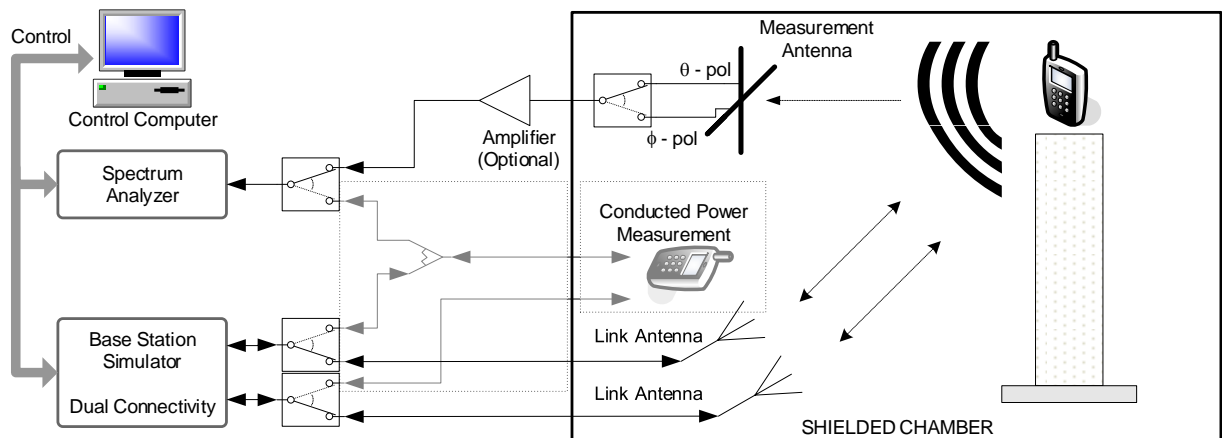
Control

Control Computer

Spectrum Analyzer

Base Station Simulator

Dual Connectivity

Amplifier (Optional)

Measurement Antenna

$\theta$ - pol

$\phi$ - pol

Conducted Power Measurement

Link Antenna

Link Antenna

SHIELDED CHAMBER